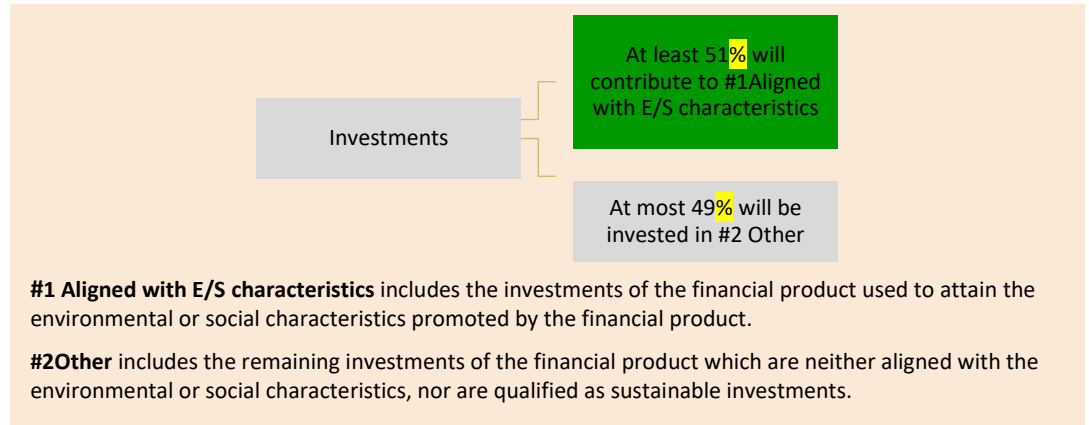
Investments

At least 51% will contribute to #1Aligned with E/S characteristics

At most 49% will be invested in #2 Other

**#1 Aligned with E/S characteristics** includes the investments of the financial product used to attain the environmental or social characteristics promoted by the financial product.

**#2Other** includes the remaining investments of the financial product which are neither aligned with the environmental or social characteristics, nor are qualified as sustainable investments.